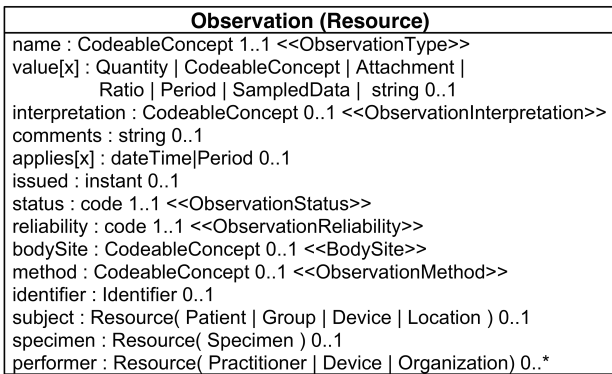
**Observation (Resource)**

name : CodeableConcept 1..1 <<ObservationType>>
value[x] : Quantity | CodeableConcept | Attachment | Ratio | Period | SampledData | string 0..1
interpretation : CodeableConcept 0..1 <<ObservationInterpretation>>
comments : string 0..1
applies[x] : dateTime|Period 0..1
issued : instant 0..1
status : code 1..1 <<ObservationStatus>>
reliability : code 1..1 <<ObservationReliability>>
bodySite : CodeableConcept 0..1 <<BodySite>>
method : CodeableConcept 0..1 <<ObservationMethod>>
identifier : Identifier 0..1
subject : Resource( Patient | Group | Device | Location ) 0..1
specimen : Resource( Specimen ) 0..1
performer : Resource( Practitioner | Device | Organization) 0..*